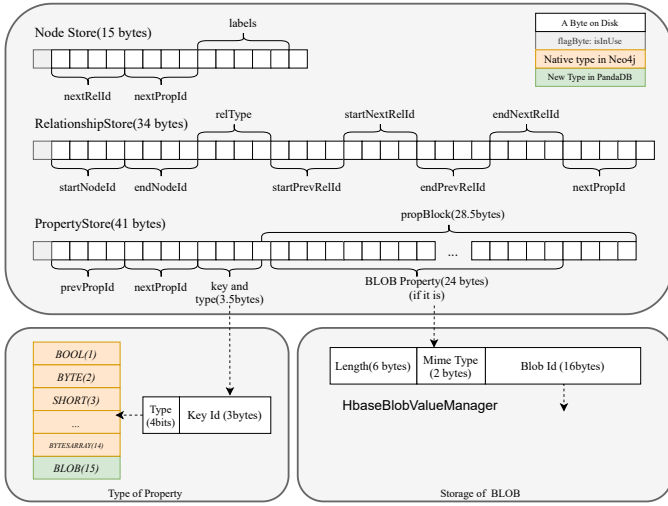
Node Store(15 bytes)

labels

nextRelId

nextPropId

A Byte on Disk

flagByte: isInUse

Native type in Neo4j

New Type in PandaDB

RelationshipStore(34 bytes)

relType

startNextRelId

endNextRelId

startNodeId

endNodeId

startPrevRelId

endPrevRelId

nextPropId

PropertyStore(41 bytes)

propBlock(28.5bytes)

...

prevPropId

nextPropId

key and type(3.5bytes)

BLOB Property(24 bytes) (if it is)

BOOL(1)

BYTE(2)

SHORT(3)

...

BYTESARRAY(14)

BLOB(15)

Type (4bits)

Key Id (3bytes)

Type of Property

Length(6 bytes)

Mime Type (2 bytes)

Blob Id (16bytes)

HbaseBlobValueManager

Storage of BLOB